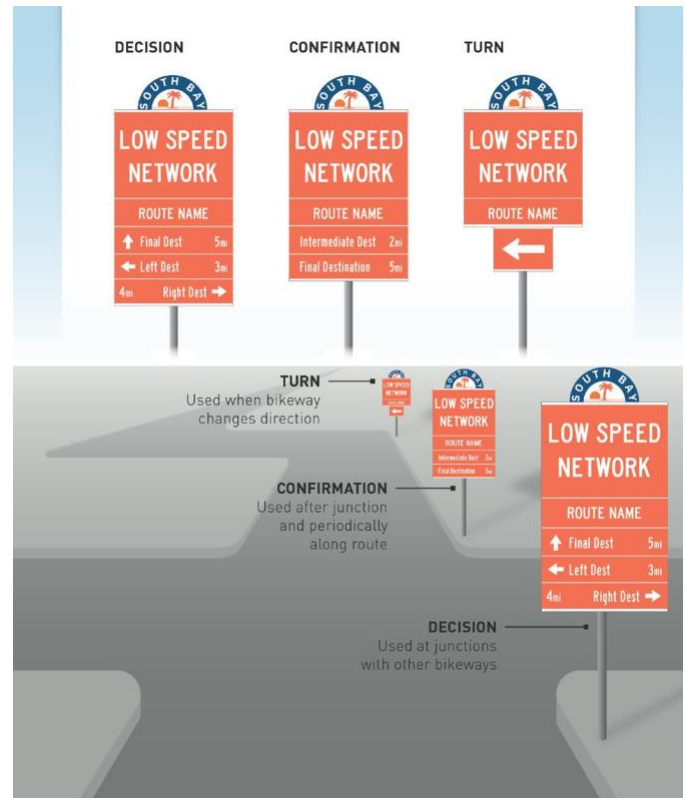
DECISION

SOUTH BAY

LOW SPEED NETWORK

ROUTE NAME

↑ Final Dest 5mi

← Left Dest 3mi

4mi Right Dest →

CONFIRMATION

SOUTH BAY

LOW SPEED NETWORK

ROUTE NAME

Intermediate Dest 2mi

Final Destination 5mi

TURN

SOUTH BAY

LOW SPEED NETWORK

ROUTE NAME

←

TURN
Used when bikeway changes direction

LOW SPEED NETWORK

ROUTE NAME

←

SOUTH BAY

LOW SPEED NETWORK

ROUTE NAME

Intermediate Dest 2mi

Final Destination 5mi

CONFIRMATION
Used after junction and periodically along route

SOUTH BAY

LOW SPEED NETWORK

ROUTE NAME

↑ Final Dest 5mi

← Left Dest 3mi

4mi Right Dest →

DECISION
Used at junctions with other bikeways